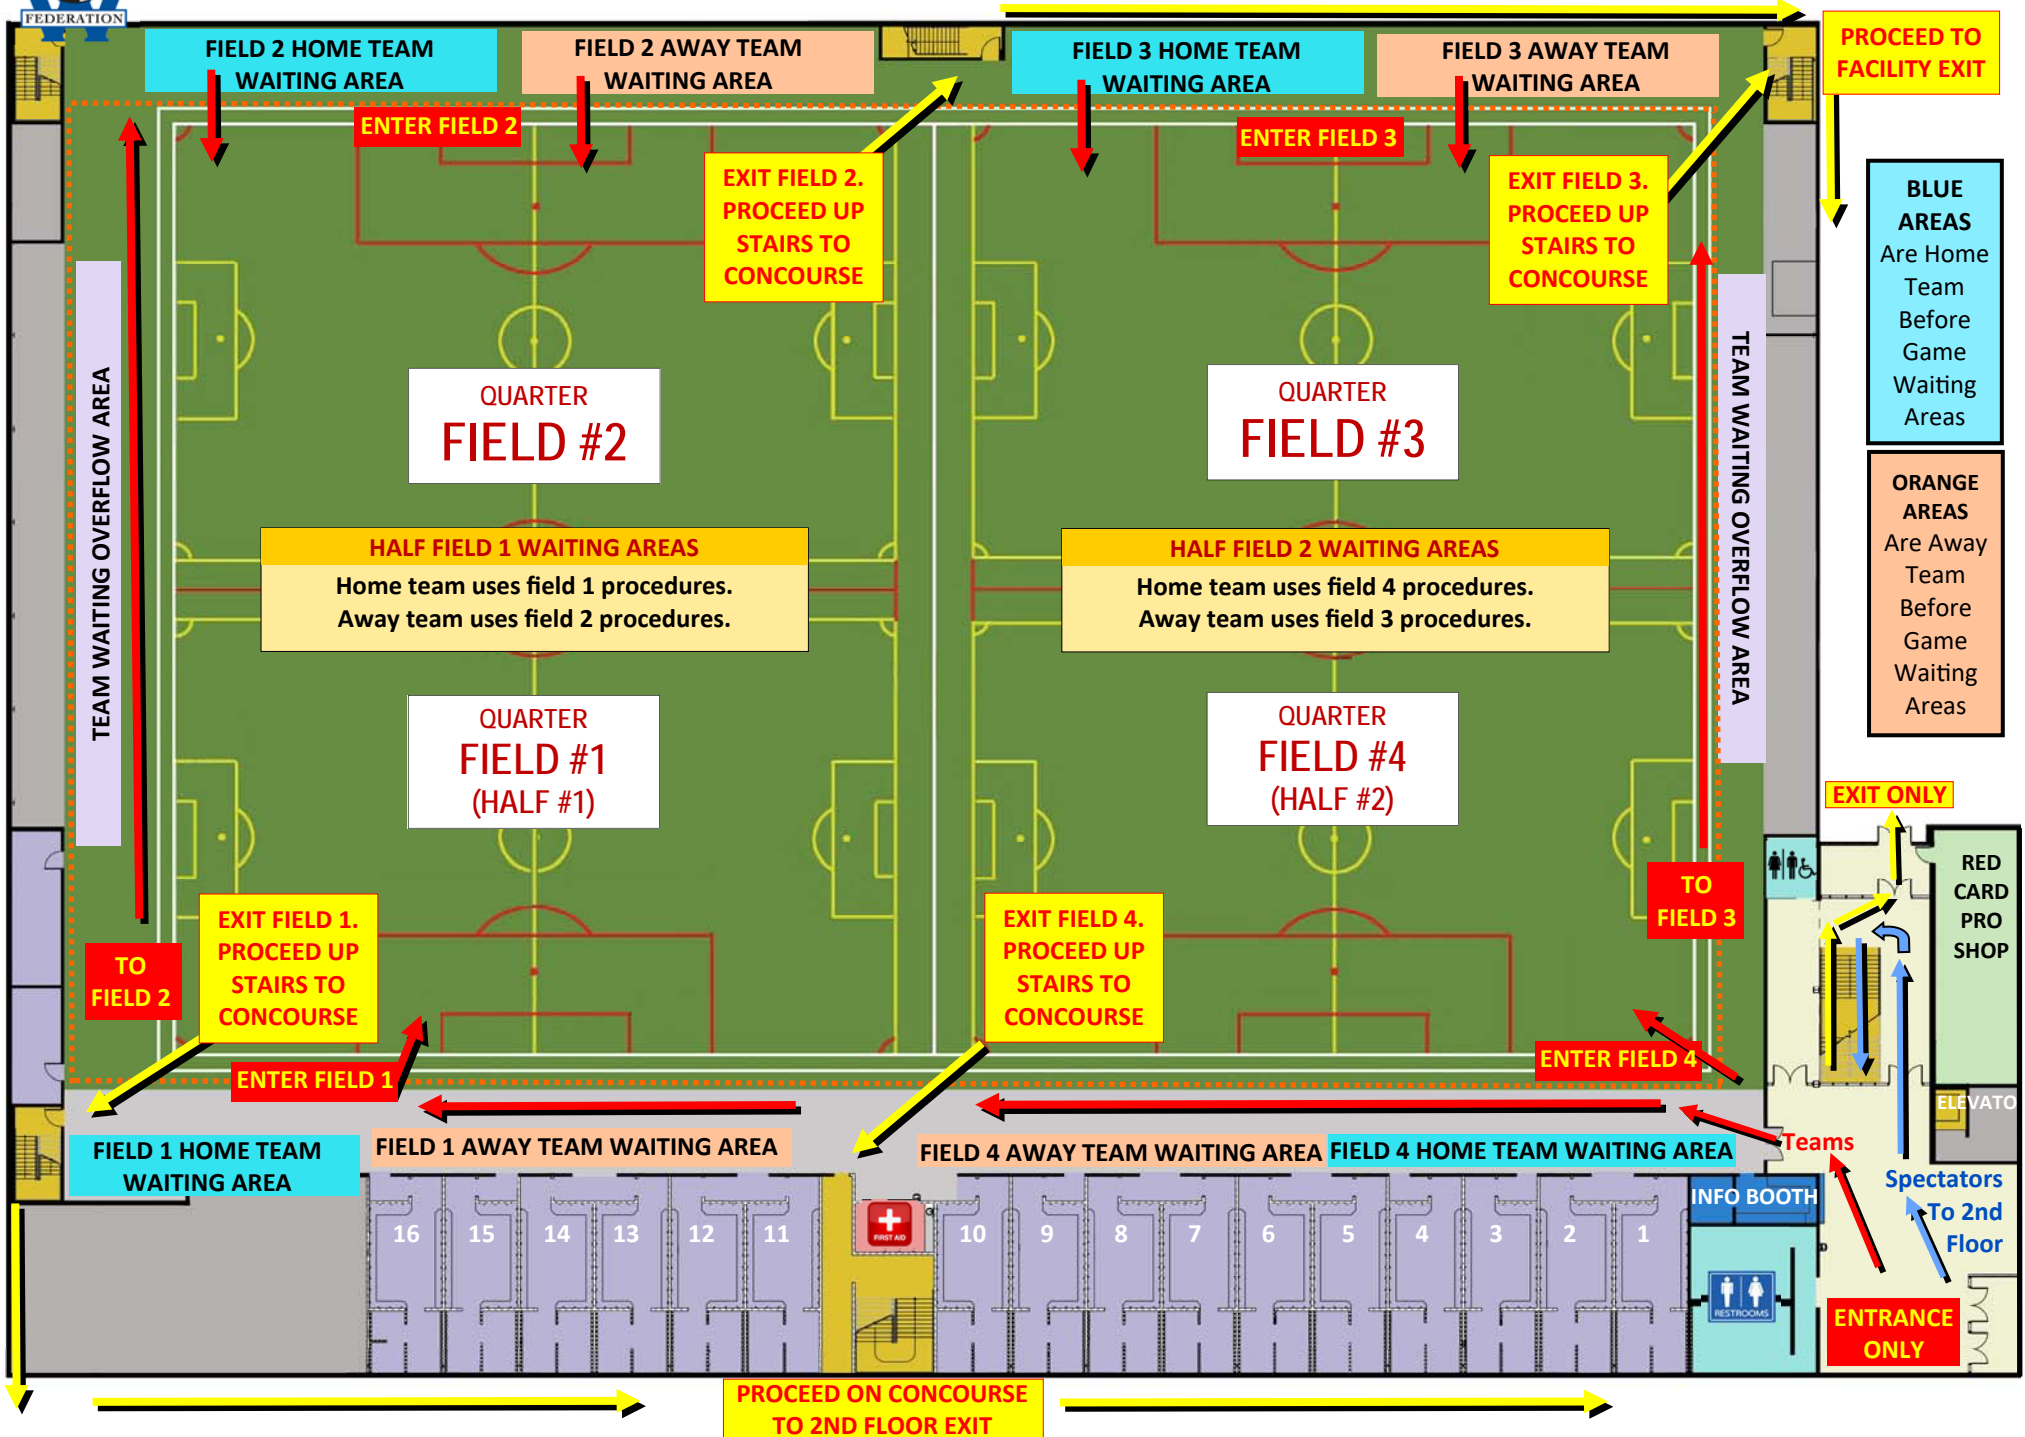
FEDERATION

FIELD 2 HOME TEAM WAITING AREA

FIELD 2 AWAY TEAM WAITING AREA

FIELD 3 HOME TEAM WAITING AREA

FIELD 3 AWAY TEAM WAITING AREA

PROCEED TO FACILITY EXIT

ENTER FIELD 2

ENTER FIELD 3

EXIT FIELD 2. PROCEED UP STAIRS TO CONCOURSE

EXIT FIELD 3. PROCEED UP STAIRS TO CONCOURSE

BLUE AREAS Are Home Team Before Game Waiting Areas

TEAM WAITING OVERFLOW AREA

QUARTER FIELD #2

QUARTER FIELD #3

TEAM WAITING OVERFLOW AREA

HALF FIELD 1 WAITING AREAS
Home team uses field 1 procedures.
Away team uses field 2 procedures.

HALF FIELD 2 WAITING AREAS
Home team uses field 4 procedures.
Away team uses field 3 procedures.

ORANGE AREAS Are Away Team Before Game Waiting Areas

QUARTER FIELD #1 (HALF #1)

QUARTER FIELD #4 (HALF #2)

EXIT ONLY

RED CARD PRO SHOP

TO FIELD 3

TO FIELD 2

EXIT FIELD 1. PROCEED UP STAIRS TO CONCOURSE

EXIT FIELD 4. PROCEED UP STAIRS TO CONCOURSE

ENTER FIELD 1

ENTER FIELD 4

ELEVATO

Teams

FIELD 1 HOME TEAM WAITING AREA

FIELD 1 AWAY TEAM WAITING AREA

FIELD 4 AWAY TEAM WAITING AREA

FIELD 4 HOME TEAM WAITING AREA

Spectators To 2nd Floor

INFO BOOTH

16 15 14 13 12 11

FIRST AID

10 9 8 7 6 5 4 3 2 1

RESTROOMS

ENTRANCE ONLY

PROCEED ON CONCOURSE TO 2ND FLOOR EXIT